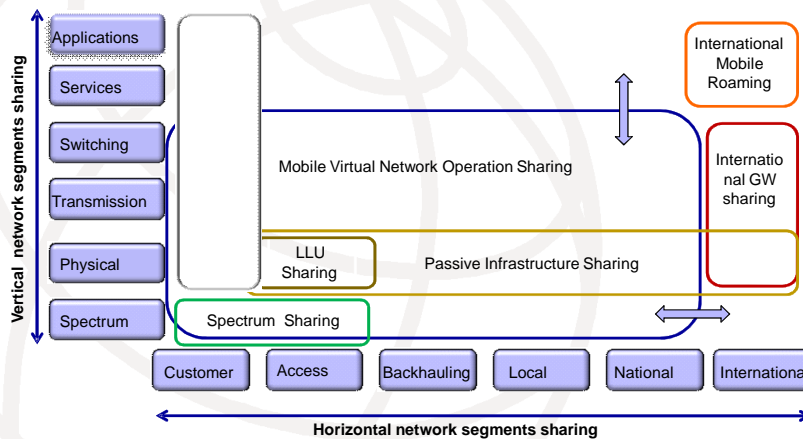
Vertical network segments sharing

Applications

Services

Switching

Transmission

Physical

Spectrum

International Mobile Roaming

Mobile Virtual Network Operation Sharing

Internatio nal GW sharing

LLU Sharing

Passive Infrastructure Sharing

Spectrum Sharing

Customer

Access

Backhauling

Local

National

Internationa

Horizontal network segments sharing